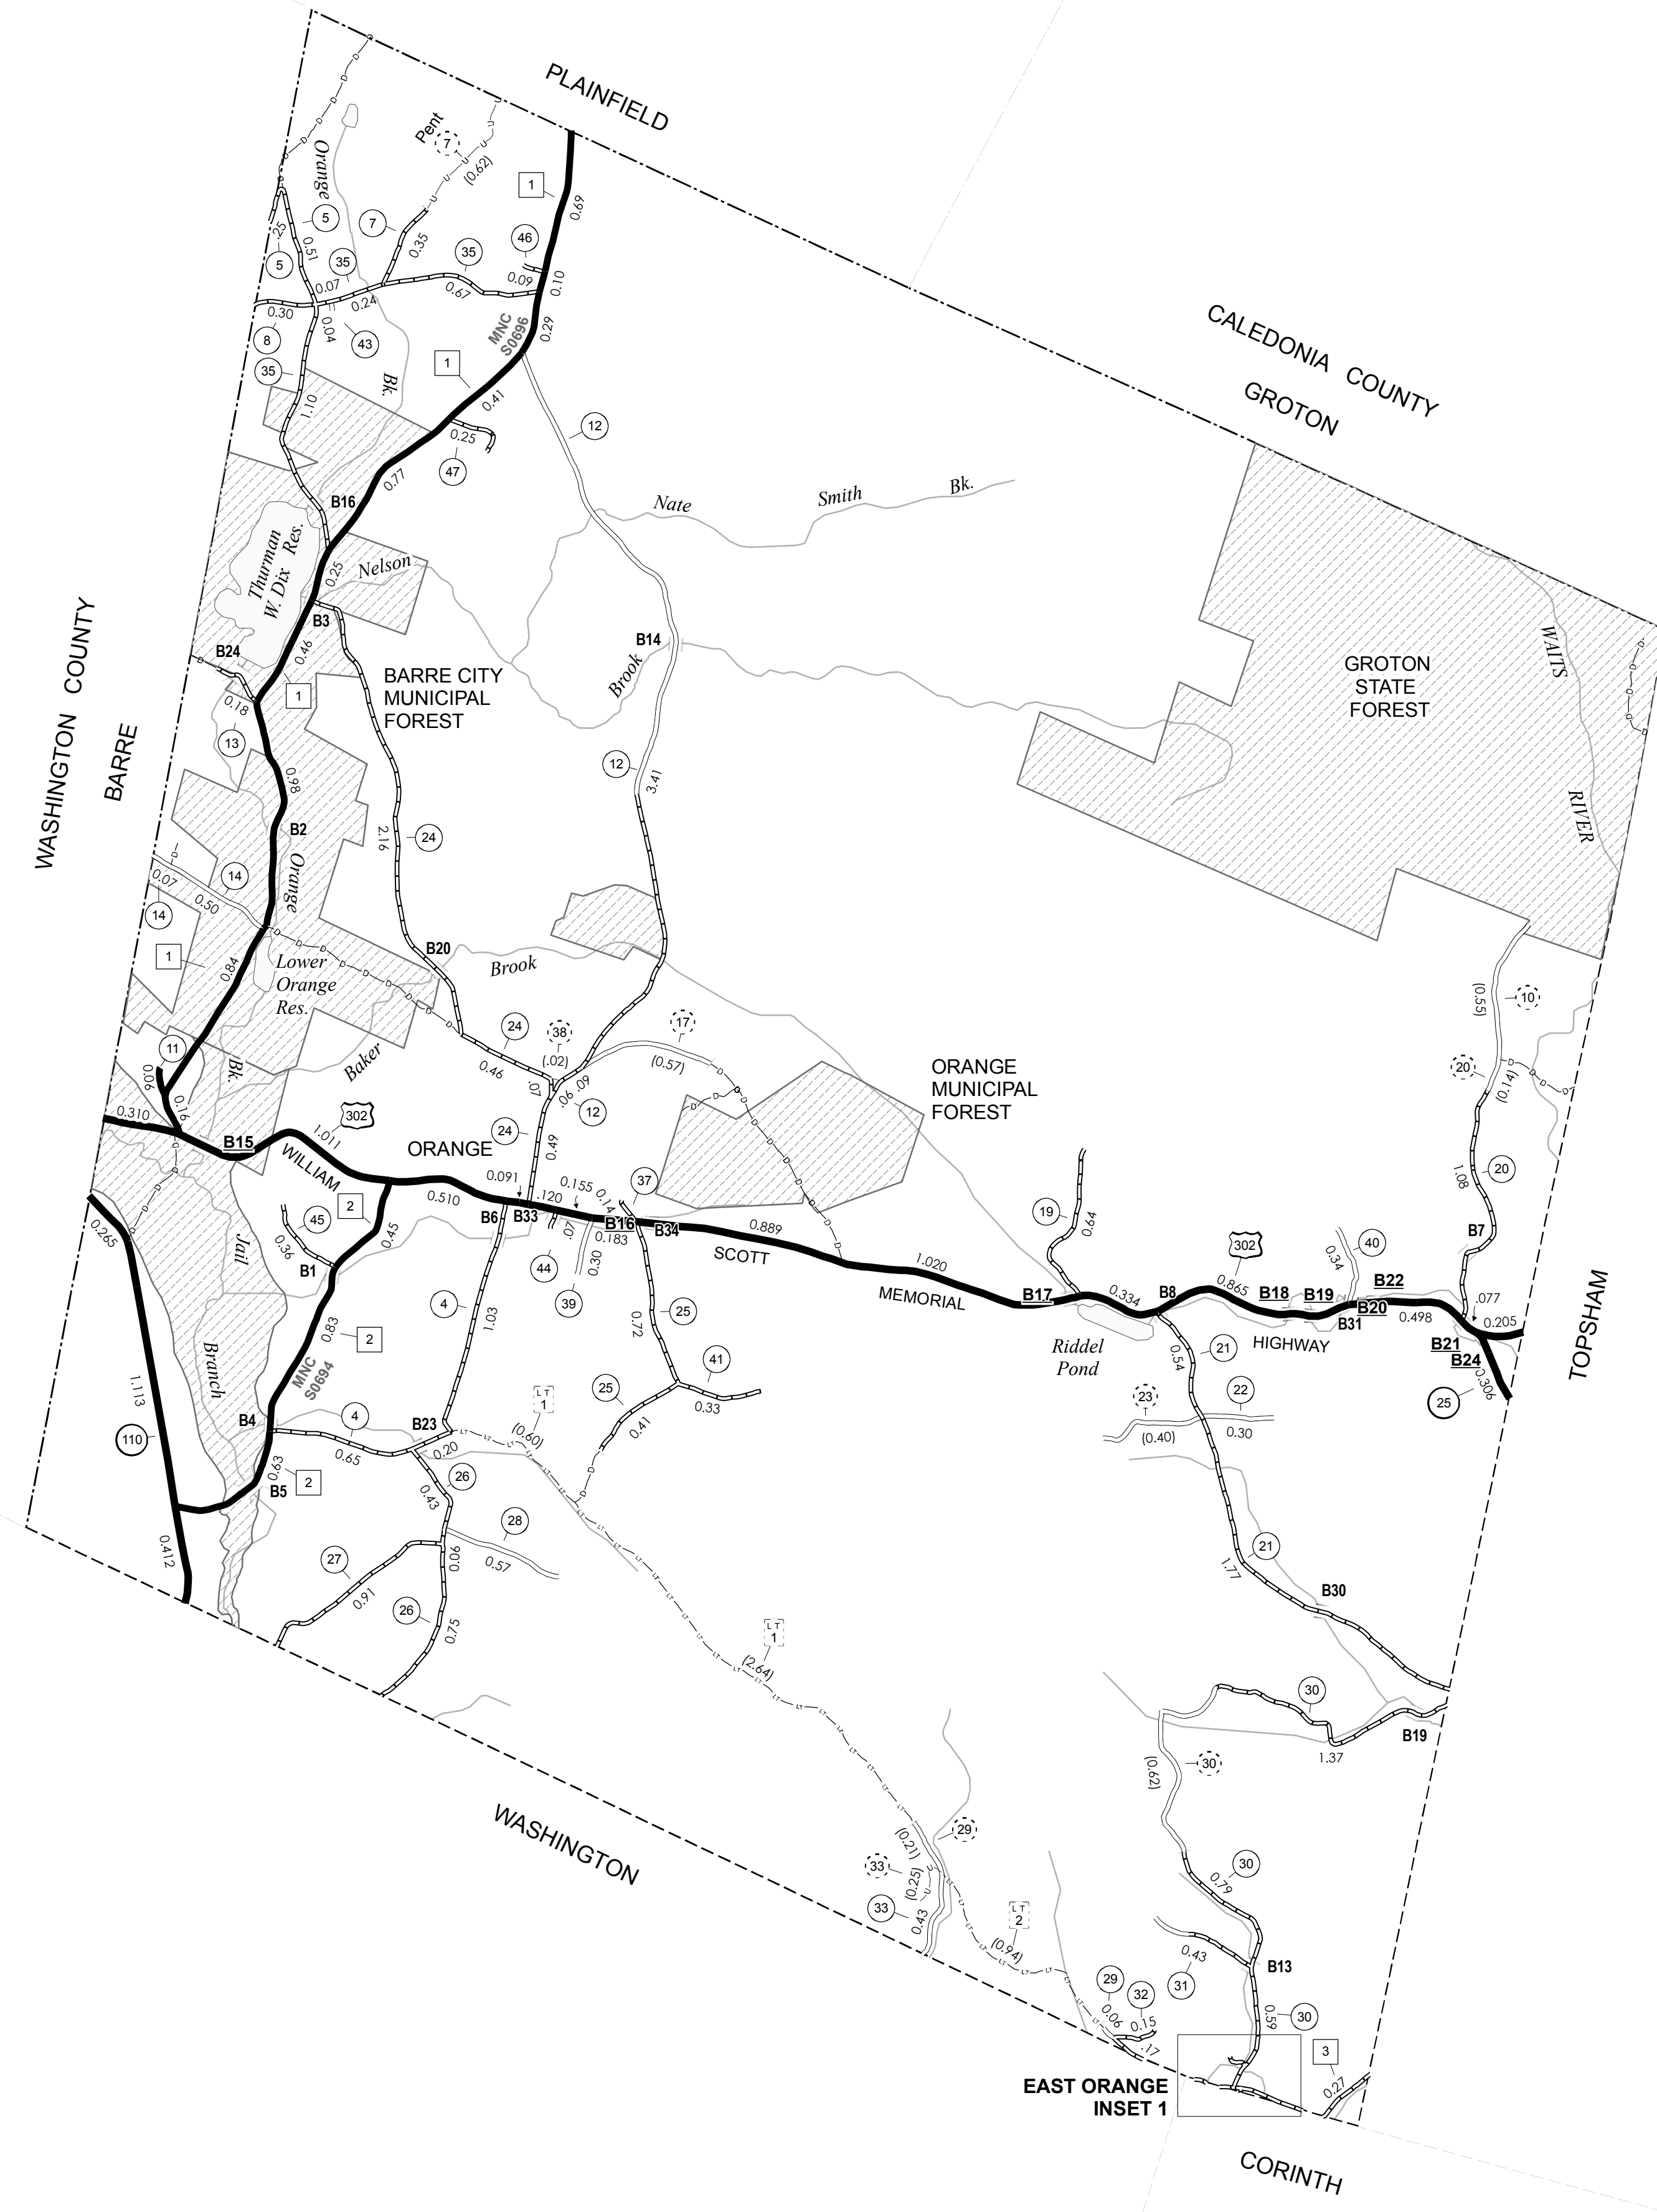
PLAINFIELD

CALEDONIA COUNTY
GROTON

WASHINGTON COUNTY
BARRE

TOPSHAM

WASHINGTON

CORINTH

Pent
7
(0.62)
Orange
5
7
1
0.69
.25
5
0.51
35
0.35
35
46
0.07
0.24
0.67
0.09
0.10
0.30
8
0.04
43
MNC S0696
0.29
35
1
Bk.
1.10
0.41
12
0.25
47
B16
0.77
Nate
Smith
Bk.
Thurman W. Dix Res.
0.25
Nelson
B3
B14
B24
0.46
1
BARRE CITY MUNICIPAL FOREST
Brook
GROTON STATE FOREST
WAITS
RIVER
0.18
13
12
3.41
0.98
B2
2.16
24
Orange
14
0.07
0.50
14
B20
1
0.84
Lower Orange Res.
Brook
(0.55)
10
24
38
(.02)
17
11
Bk.
0.46
(0.57)
20
0.06
Baker
.07
.06
.09
12
(0.14)
ORANGE MUNICIPAL FOREST
0.310
0.16
302
1.011
B15
WILLIAM
ORANGE
24
0.49
0.091
37
20
1.08
0.265
2
0.510
B6
B33
.120
0.155
0.14
B16
0.183
B34
0.889
19
0.64
B7
45
0.45
SCOTT
1.020
Jail
0.36
.07
302
0.34
40
B1
4
44
0.30
MEMORIAL
B17
0.334
B8
0.865
B18
B19
B22
.077
0.83
2
39
1.03
0.72
25
B20
0.498
0.205
B31
Riddel Pond
0.54
21
HIGHWAY
B21
B24
MNC S0694
41
0.306
1.113
Branch
25
23
22
25
110
B4
4
B23
LT 1
(0.60)
0.41
0.33
(0.40)
0.30
0.65
0.20
0.63
2
26
B5
0.43
28
21
1.77
0.412
27
0.06
0.57
B30
0.91
26
0.75
LT 1
(2.64)
30
1.37
B19
(0.62)
30
(0.21)
29
33
(0.25)
30
33
0.43
0.79
LT 2
(0.94)
0.43
B13
29
31
32
0.06
0.15
0.59
30
.17
3
EAST ORANGE INSET 1
0.27